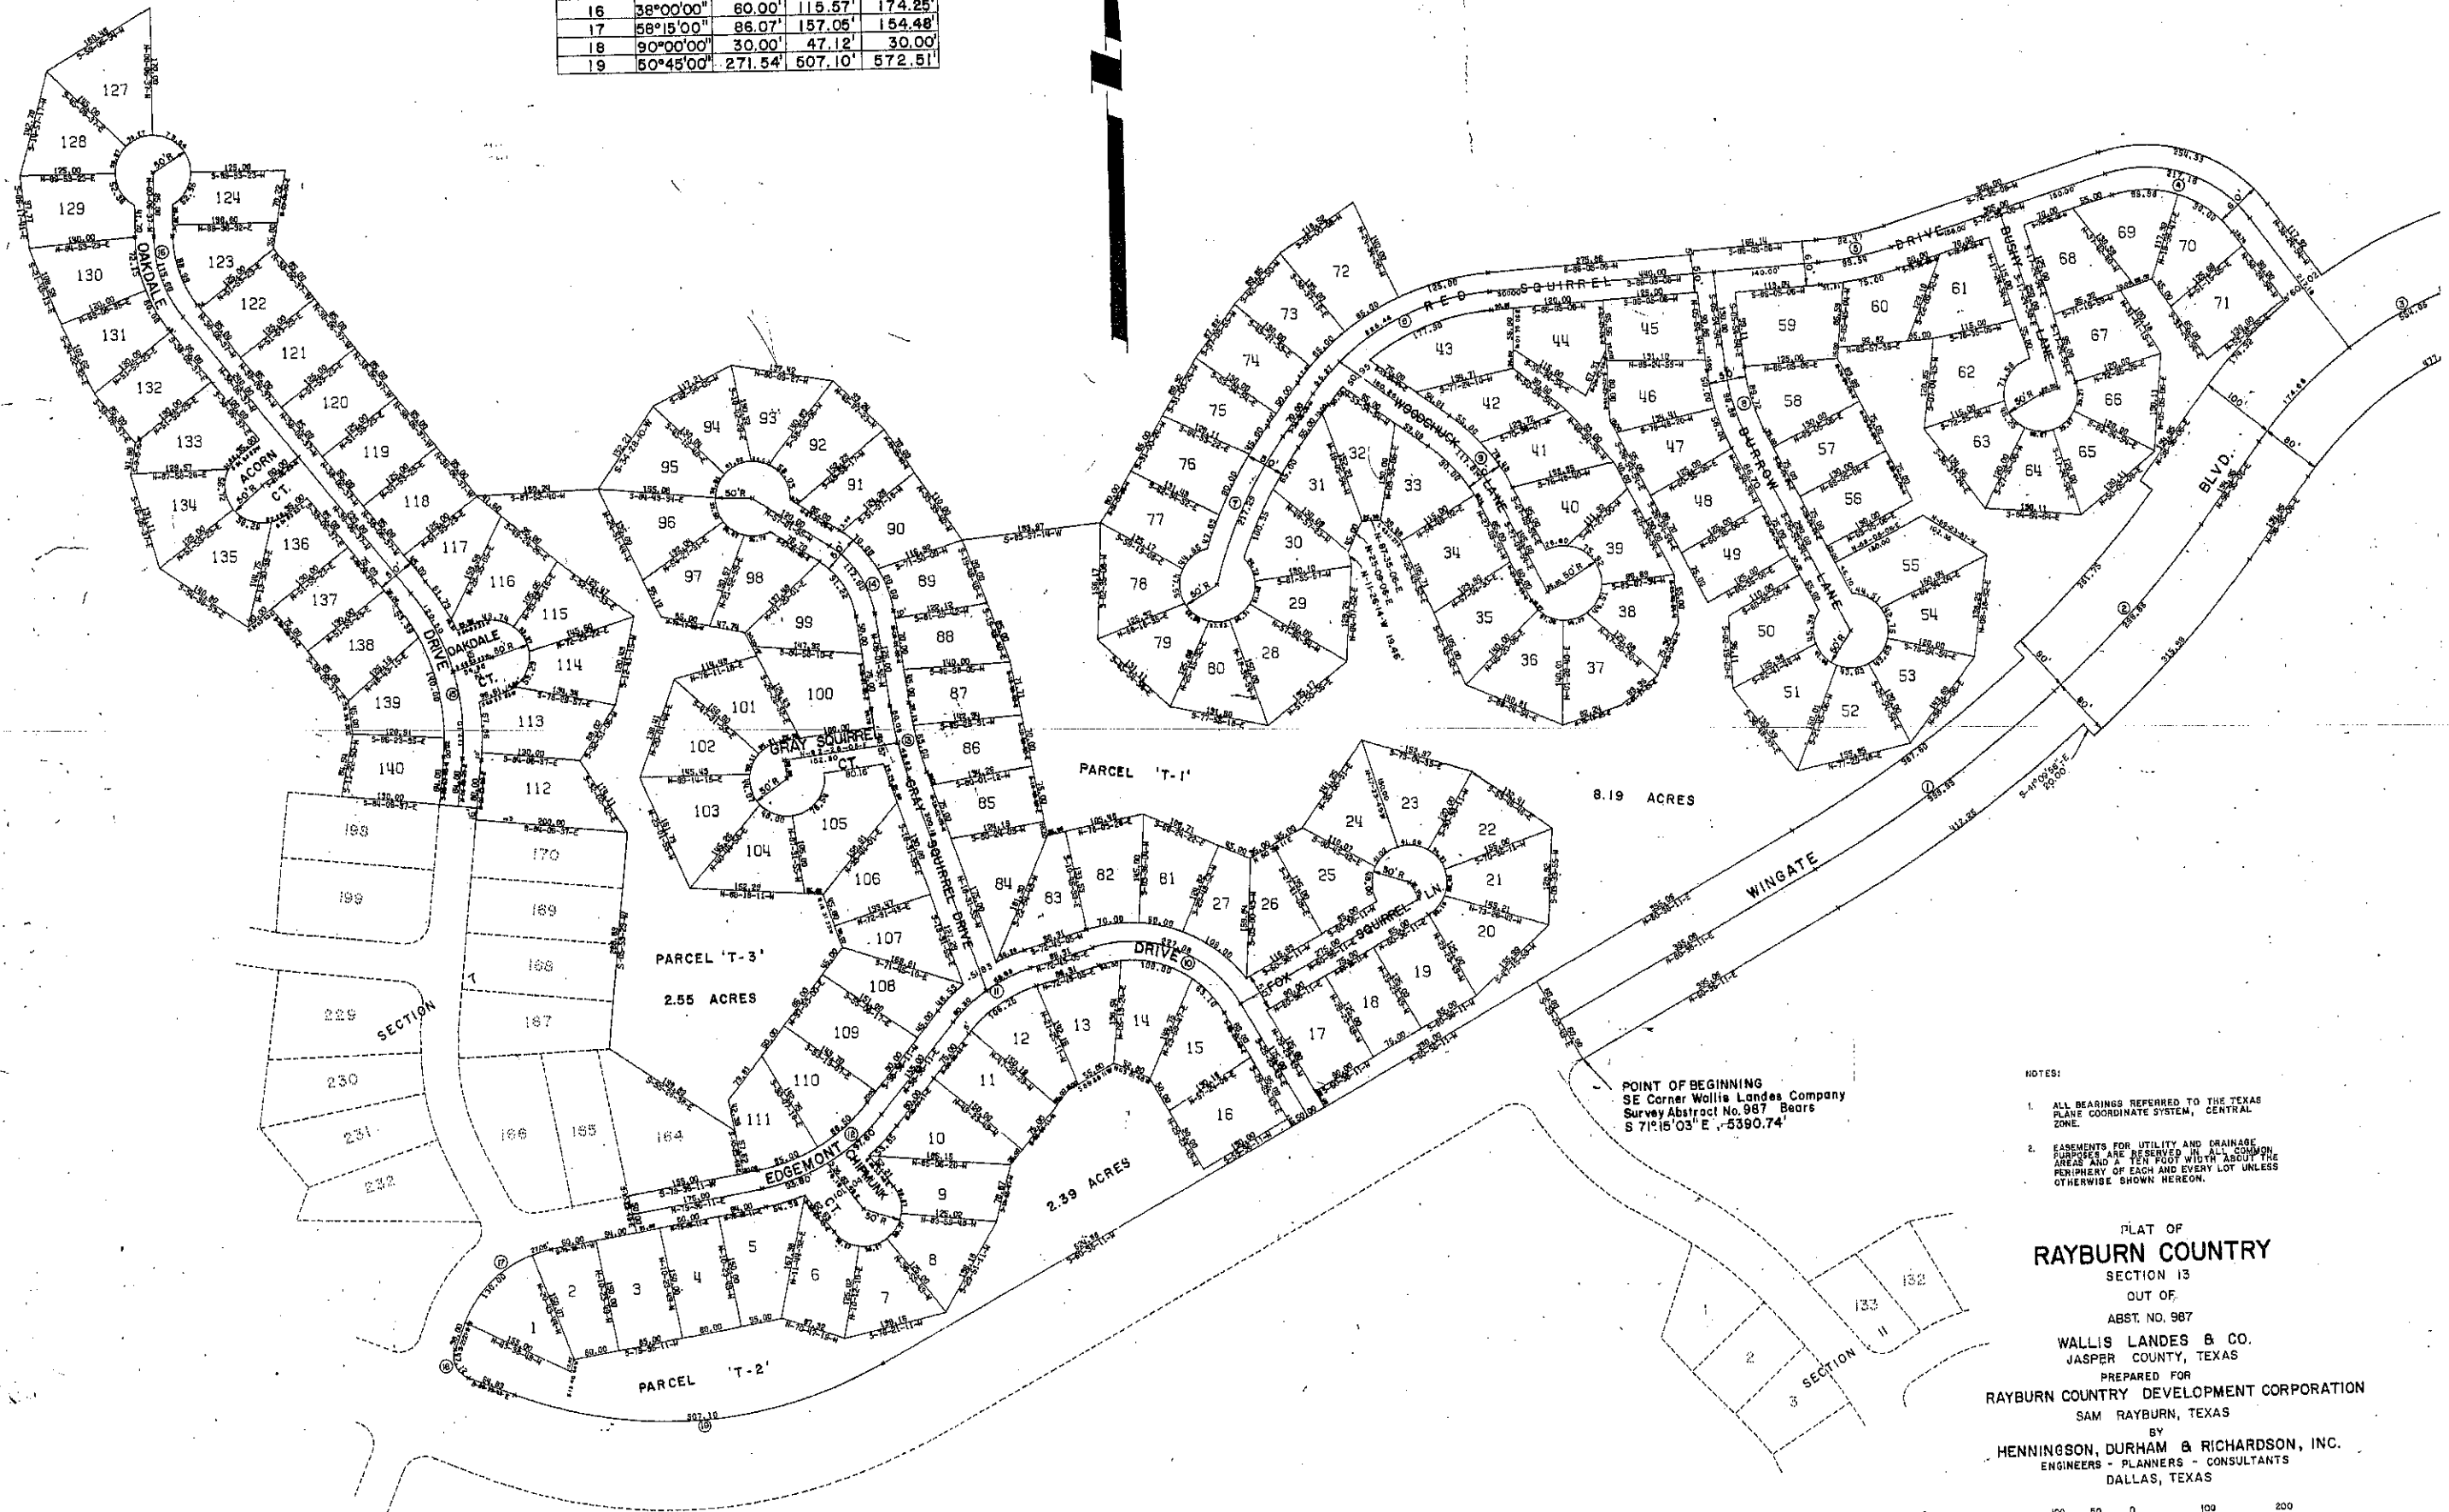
| 16 | 38°00'00" | 60.00' | 115.57' | 174.25' |
|---|---|---|---|---|
| 17 | 58°15'00" | 86.07' | 157.05' | 154.48' |
| 18 | 90°00'00" | 30.00' | 47.12' | 30.00' |
| 19 | 50°45'00" | 271.54' | 507.10' | 572.51' |

127 128 129 130 131 132 133 134 135 136 137 138 139 140

124 123 122 121 120 119 118 117 116 115 114 113 112

OAKDALE DRIVE

ACORN CT.

OAKDALE CT.

94 93 92 91 90 95 96 97 98 99 100 101 102 103 104 105 106 107 108 109 110 111

89 88 87 86 85 84 83 82 81

GRAY SQUIRREL CT.

GRAY SQUIRREL DRIVE

72 73 74 75 76 77 78 79 80 28 29 30 31 32 33 34 35 36 37 38 39 40 41 42 43 44 45 46 47 48 49 50 51 52 53 54 55 56 57 58 59 60 61 62 63 64 65 66 67 68 69 70 71

RED SQUIRREL DRIVE

WOODCHUCK LANE

BURROW LANE

BUSHY TAIL LANE

PARCEL 'T-1'

8.19 ACRES

24 23 22 21 20 19 18 17 25 26 27

FOX SQUIRREL LN.

DRIVE

12 13 14 15 16 11 10 9 8 7 6 5 4 3 2 1

EDGEMONT

CHIPMUNK CT.

PARCEL 'T-3'

2.55 ACRES

2.39 ACRES

PARCEL 'T-2'

WINGATE BLVD.

198 199 170 169 168 167 229 230 231 232 166 165 164

SECTION

1 2 3 133 132

SECTION 11

POINT OF BEGINNING
SE Corner Wallis Landes Company Survey Abstract No. 987 Bears S 71°15'03" E , 5390.74'

NOTES:

1. ALL BEARINGS REFERRED TO THE TEXAS PLANE COORDINATE SYSTEM, CENTRAL ZONE.

2. EASEMENTS FOR UTILITY AND DRAINAGE PURPOSES ARE RESERVED IN ALL COMMON AREAS AND A TEN FOOT WIDTH ABOUT THE PERIPHERY OF EACH AND EVERY LOT UNLESS OTHERWISE SHOWN HEREON.

PLAT OF
RAYBURN COUNTRY
SECTION 13
OUT OF
ABST. NO. 987
WALLIS LANDES & CO.
JASPER COUNTY, TEXAS
PREPARED FOR
RAYBURN COUNTRY DEVELOPMENT CORPORATION
SAM RAYBURN, TEXAS
BY
HENNINGSON, DURHAM & RICHARDSON, INC.
ENGINEERS - PLANNERS - CONSULTANTS
DALLAS, TEXAS

100 50 0 100 200